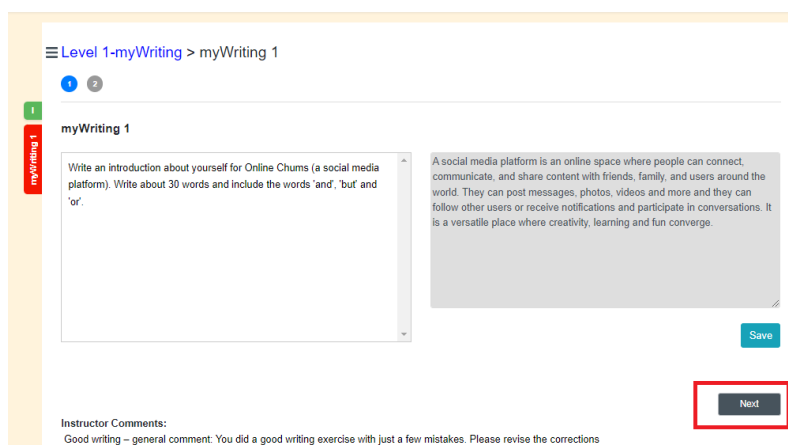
Level 1-myWriting > myWriting 1

1 2

I

myWriting 1

myWriting 1

Write an introduction about yourself for Online Chums (a social media platform). Write about 30 words and include the words 'and', 'but' and 'or'.

A social media platform is an online space where people can connect, communicate, and share content with friends, family, and users around the world. They can post messages, photos, videos and more and they can follow other users or receive notifications and participate in conversations. It is a versatile place where creativity, learning and fun converge.

Save

Next

Instructor Comments:
Good writing – general comment: You did a good writing exercise with just a few mistakes. Please revise the corrections